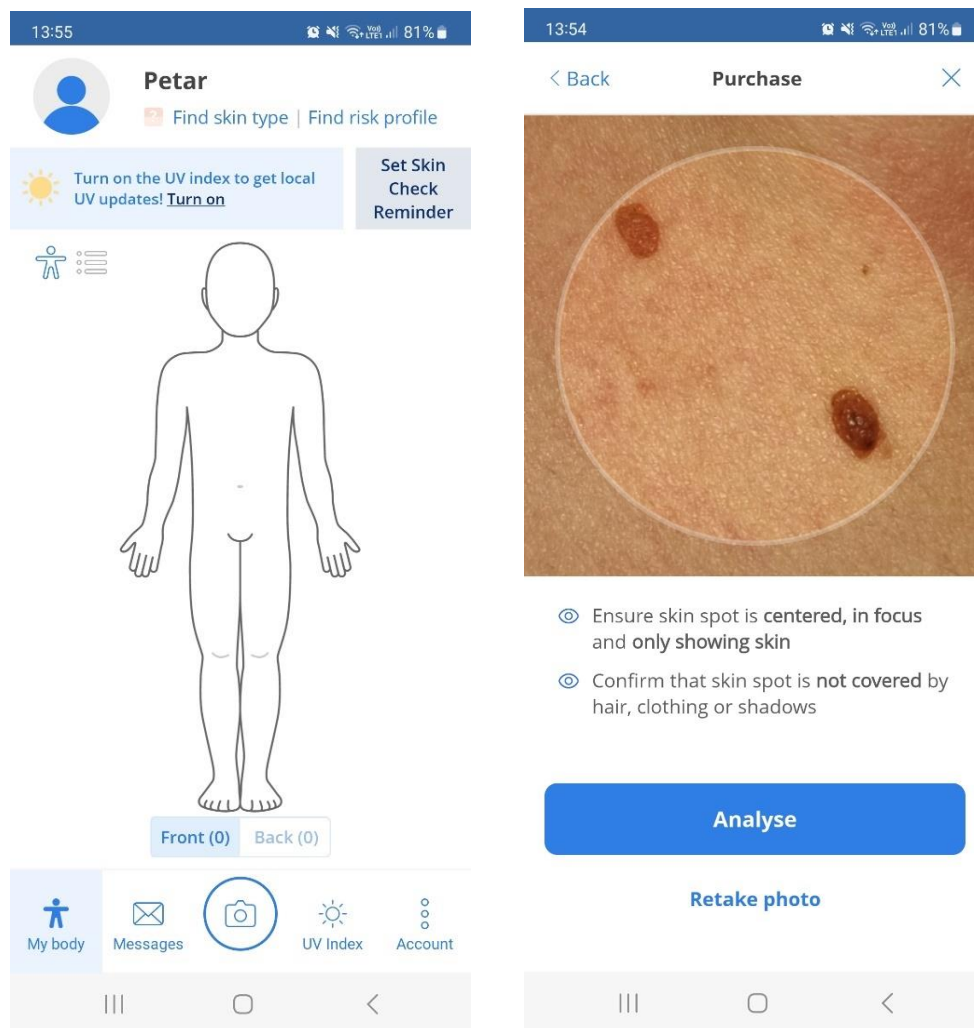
13:55

81%

Petar

Find skin type | Find risk profile

Turn on the UV index to get local UV updates! Turn on

Set Skin Check Reminder

Front (0) Back (0)

My body Messages UV Index Account

13:54

81%

< Back Purchase ×

Ensure skin spot is centered, in focus and only showing skin

Confirm that skin spot is not covered by hair, clothing or shadows

Analyse

Retake photo